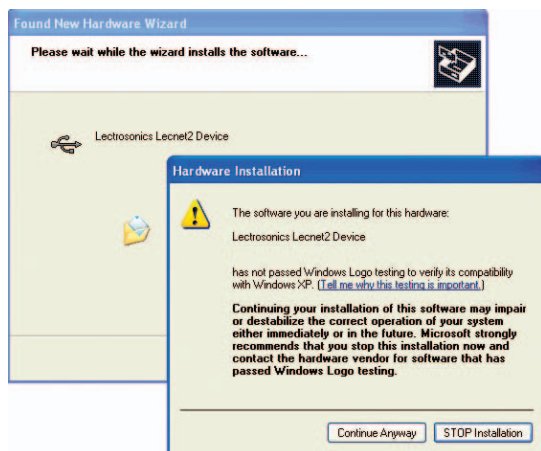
Found New Hardware Wizard

Please wait while the wizard installs the software...

Lectrosonics Lecnet2 Device

Hardware Installation

The software you are installing for this hardware:

Lectrosonics Lecnet2 Device

has not passed Windows Logo testing to verify its compatibility with Windows XP. (Tell me why this testing is important.)

Continuing your installation of this software may impair or destabilize the correct operation of your system either immediately or in the future. Microsoft strongly recommends that you stop this installation now and contact the hardware vendor for software that has passed Windows Logo testing.

Continue Anyway

STOP Installation